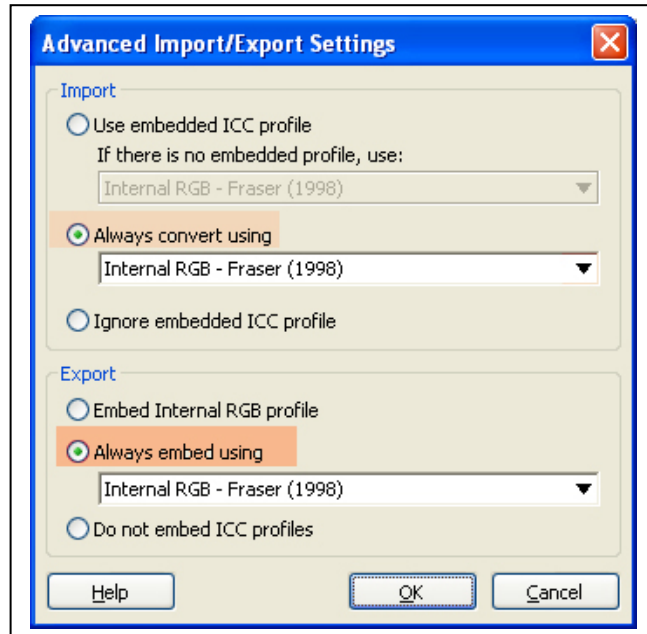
Advanced Import/Export Settings

Import

Use embedded ICC profile

If there is no embedded profile, use:

Internal RGB - Fraser (1998)

Always convert using

Internal RGB - Fraser (1998)

Ignore embedded ICC profile

Export

Embed Internal RGB profile

Always embed using

Internal RGB - Fraser (1998)

Do not embed ICC profiles

Help

OK

Cancel